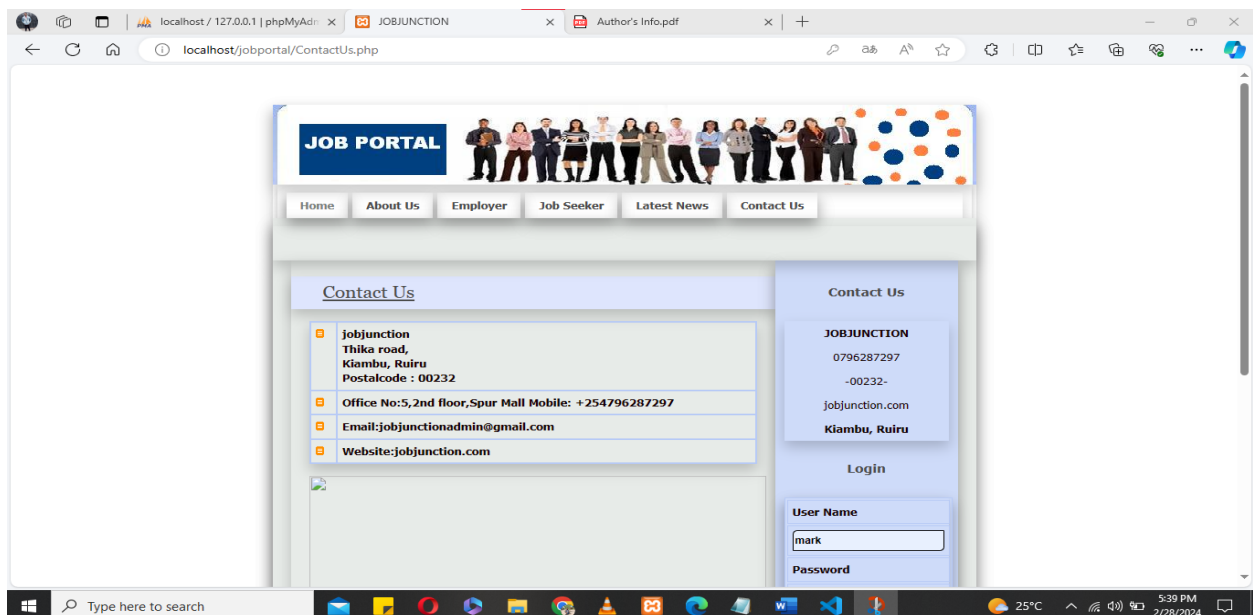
localhost / 127.0.0.1 | phpMyAdm ×
JOBJUNCTION ×
Author's Info.pdf ×
+

localhost/jobportal/ContactUs.php

JOB PORTAL

Home
About Us
Employer
Job Seeker
Latest News
Contact Us

Contact Us

| | |
|---|---|
| | jobjunction Thika road, Kiambu, Ruiru Postalcode : 00232 |
| | Office No:5,2nd floor,Spur Mall Mobile: +254796287297 |
| | Email:jobjunctionadmin@gmail.com |
| | Website:jobjunction.com |

Contact Us

JOBJUNCTION
0796287297
-00232-
jobjunction.com
Kiambu, Ruiru

Login

User Name
mark
Password

Type here to search
25°C
5:39 PM
2/28/2024